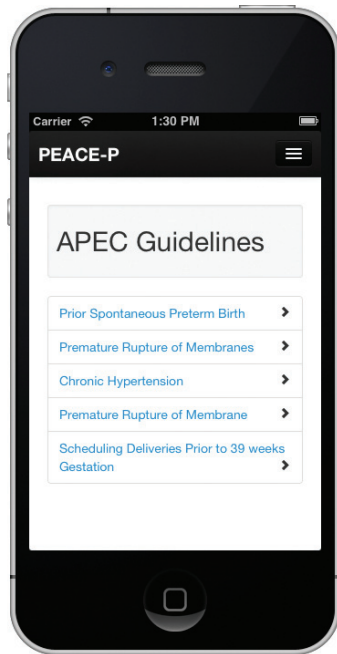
Carrier 1:30 PM

PEACE-P

APEC Guidelines

Prior Spontaneous Preterm Birth

Premature Rupture of Membranes

Chronic Hypertension

Premature Rupture of Membrane

Scheduling Deliveries Prior to 39 weeks Gestation